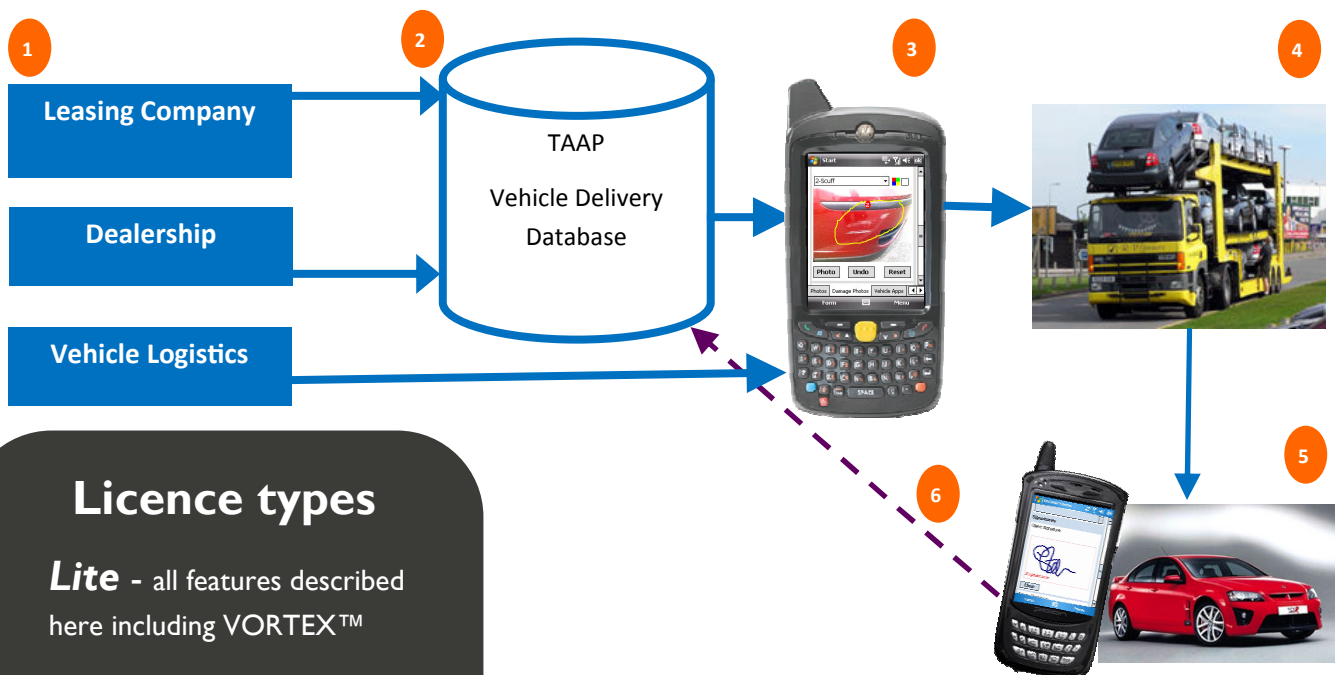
1

Leasing Company

Dealership

Vehicle Logistics

2

TAAP

Vehicle Delivery Database

3

Start

2-Scuff

Photo

Undo

Reset

Photos

Damage Photos

Vehicle Apps

Form

Menu

4

5

6

Licence types

*Lite* - all features described here including VORTEX™